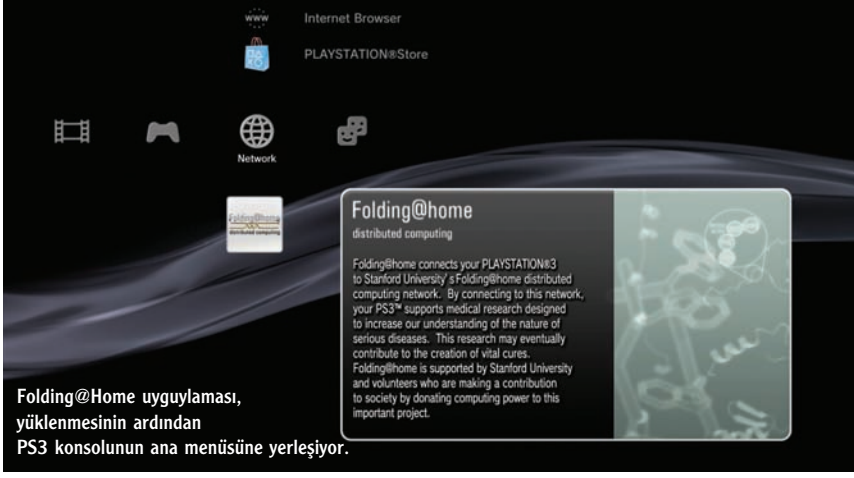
www Internet Browser

PLAYSTATION®Store

Network

Folding@home distributed computing

Folding@home
distributed computing

Folding@home connects your PLAYSTATION®3 to Stanford University's Folding@home distributed computing network. By connecting to this network, your PS3™ supports medical research designed to increase our understanding of the nature of serious diseases. This research may eventually contribute to the creation of vital cures. Folding@home is supported by Stanford University and volunteers who are making a contribution to society by donating computing power to this important project.

Folding@Home uygulaması, yüklenmesinin ardından PS3 konsolunun ana menüsüne yerleşiyor.